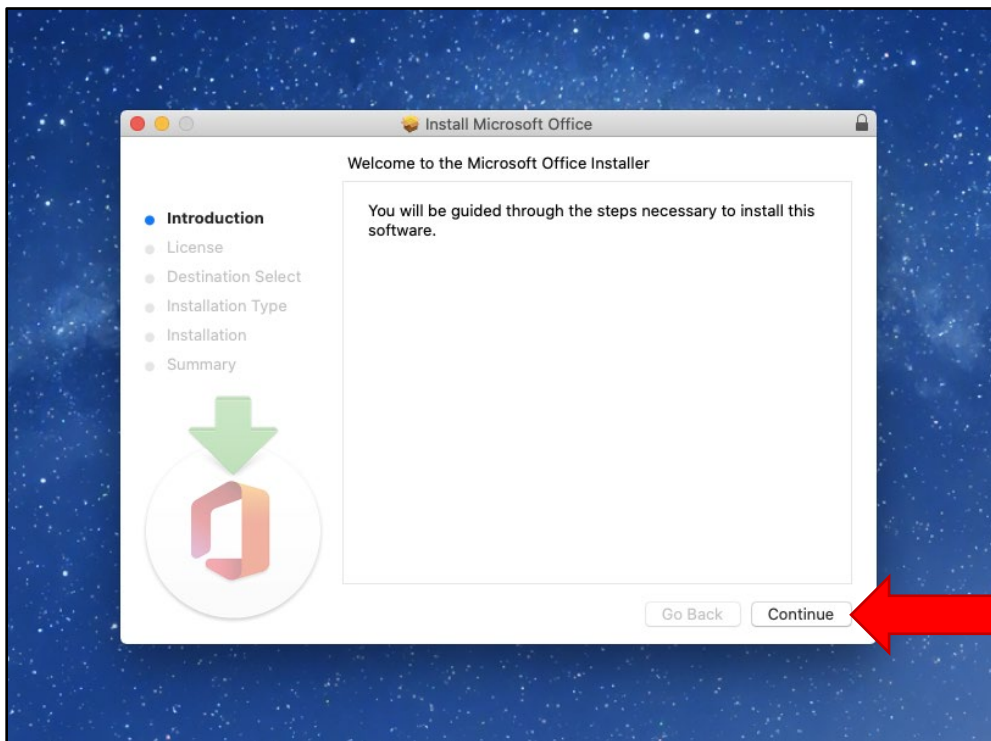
Install Microsoft Office

Welcome to the Microsoft Office Installer

Introduction
License
Destination Select
Installation Type
Installation
Summary

You will be guided through the steps necessary to install this software.

Go Back
Continue